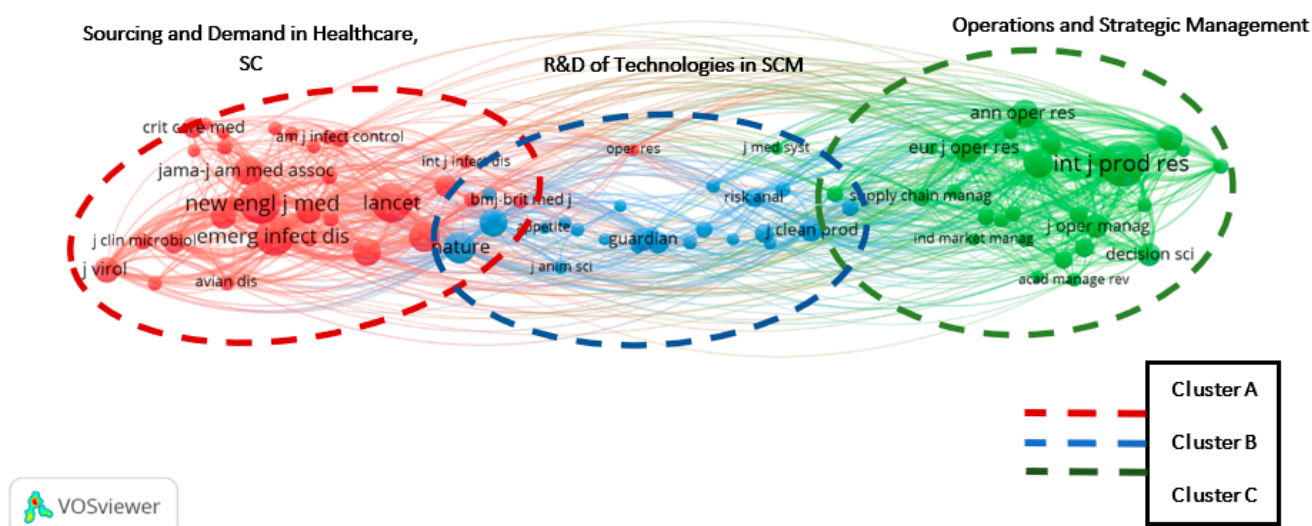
Sourcing and Demand in Healthcare, SC

R&D of Technologies in SCM

Operations and Strategic Management

crit care med
am j infect control
jama-j am med assoc
int j infect dis
new engl j med
lancet
emerg infect dis
j clin microbiol
j virol
avian dis
bmj-brit med j
appetite
nature
j anim sci
oper res
j med syst
guardian
risk anal
j clean prod
supply chain manag
ann oper res
eur j oper res
int j prod res
ind market manag
j oper manag
decision sci
acad manage rev

Cluster A
Cluster B
Cluster C

VOSviewer